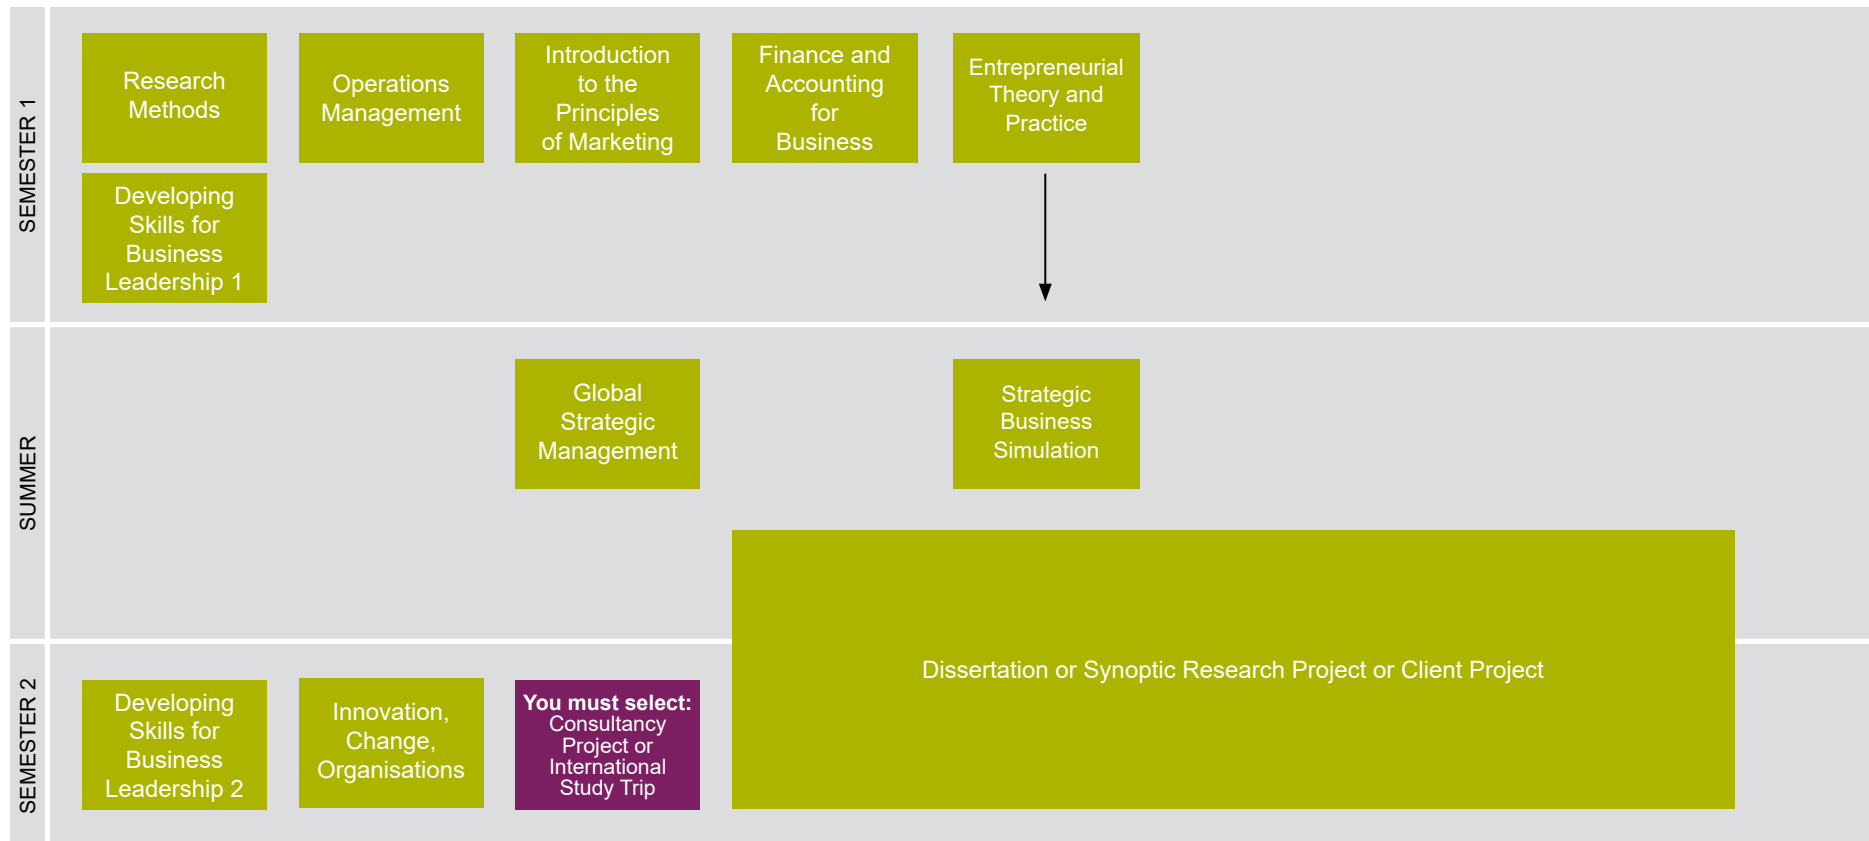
SEMESTER 1

Research Methods

Operations Management

Introduction to the Principles of Marketing

Finance and Accounting for Business

Entrepreneurial Theory and Practice

Developing Skills for Business Leadership 1

SUMMER

Global Strategic Management

Strategic Business Simulation

Dissertation or Synoptic Research Project or Client Project

SEMESTER 2

Developing Skills for Business Leadership 2

Innovation, Change, Organisations

**You must select:** Consultancy Project or International Study Trip